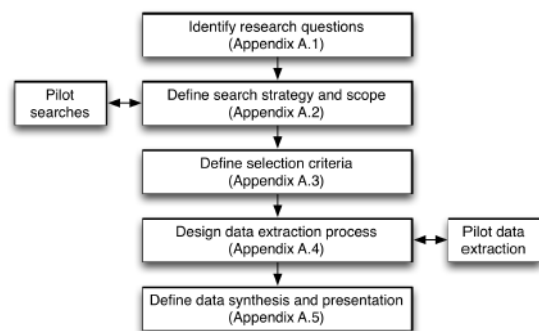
Identify research questions
(Appendix A.1)

Pilot searches

Define search strategy and scope
(Appendix A.2)

Define selection criteria
(Appendix A.3)

Design data extraction process
(Appendix A.4)

Pilot data extraction

Define data synthesis and presentation
(Appendix A.5)